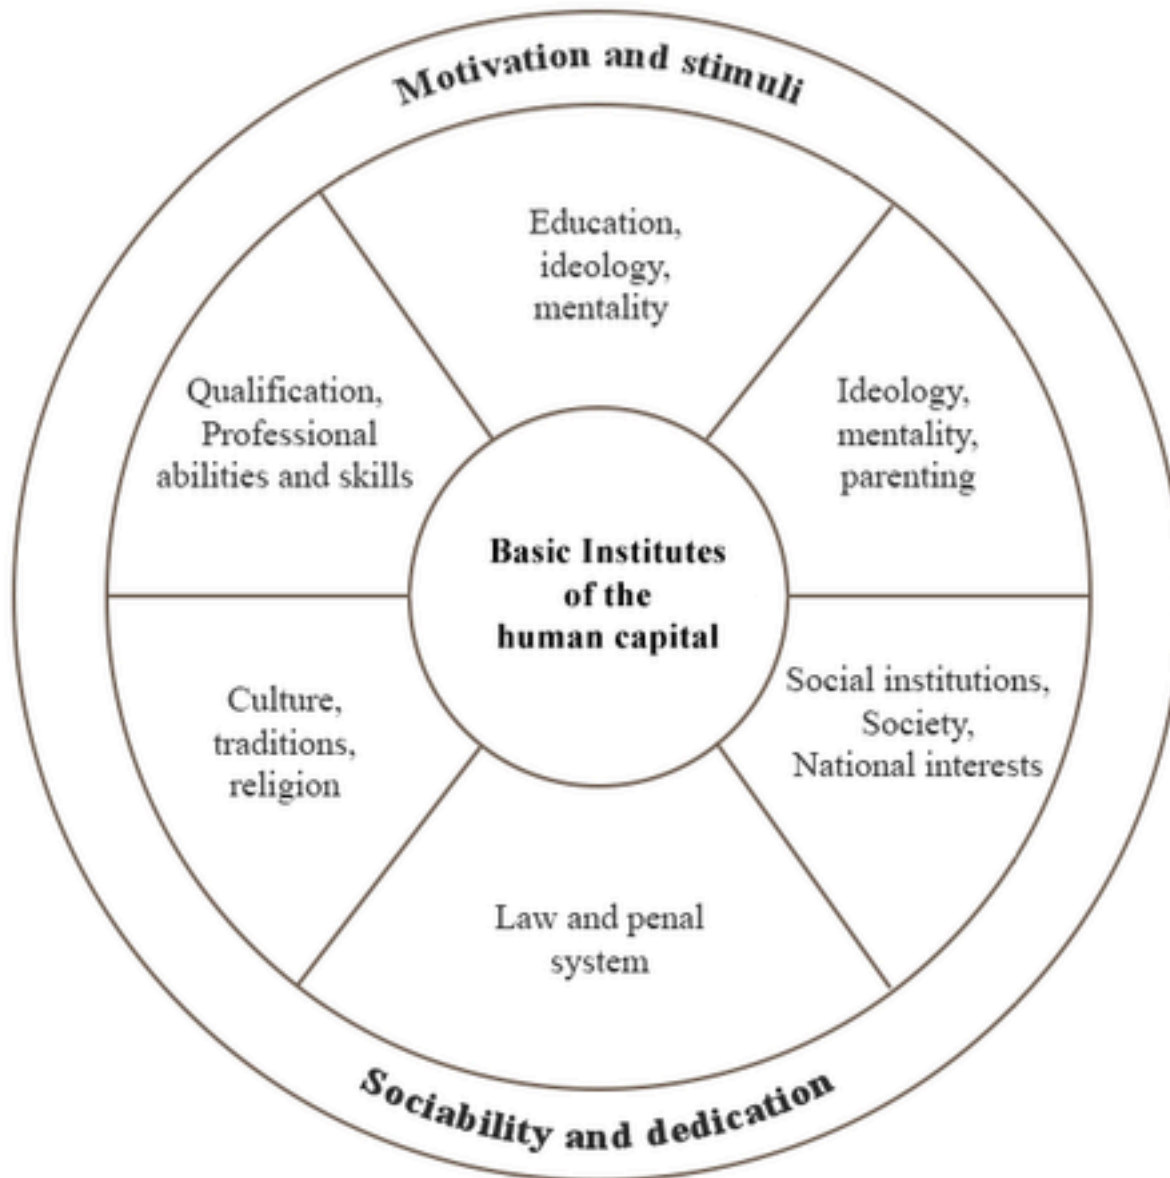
Motivation and stimuli

Education, ideology, mentality

Qualification, Professional abilities and skills

Ideology, mentality, parenting

Basic Institutes of the human capital

Culture, traditions, religion

Social institutions, Society, National interests

Law and penal system

Sociability and dedication